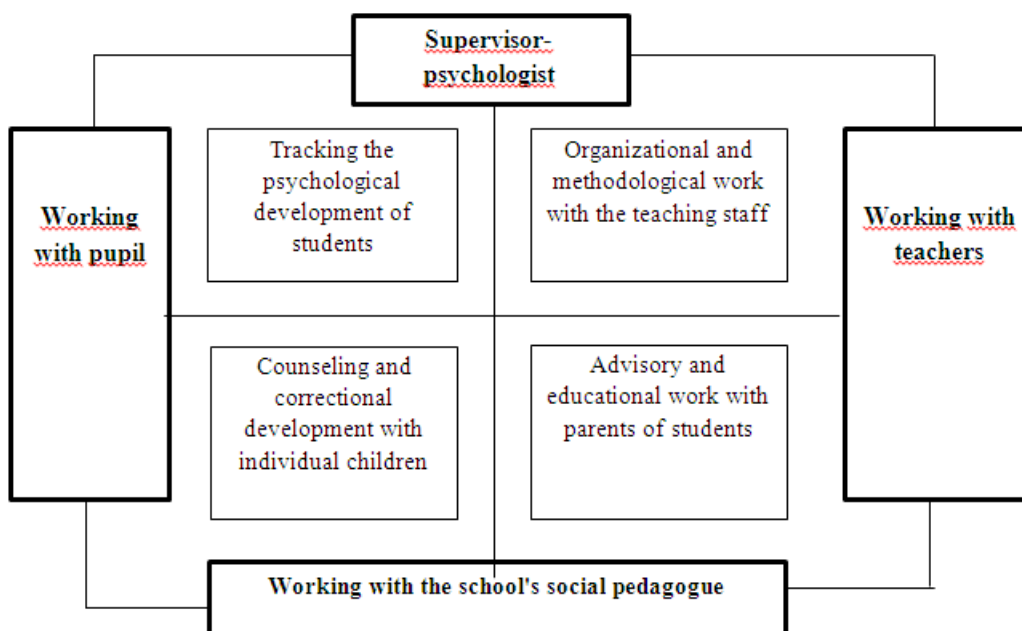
Supervisor-psychologist

Working with pupil

Tracking the psychological development of students

Organizational and methodological work with the teaching staff

Working with teachers

Counseling and correctional development with individual children

Advisory and educational work with parents of students

Working with the school's social pedagogue